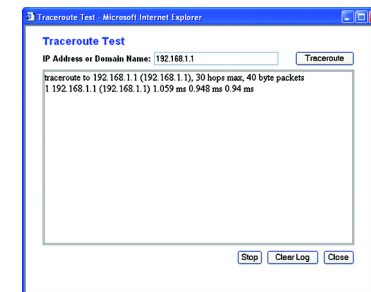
Traceroute Test - Microsoft Internet Explorer

Traceroute Test

IP Address or Domain Name: 192.168.1.1

Traceroute

traceroute to 192.168.1.1 (192.168.1.1), 30 hops max, 40 byte packets
1 192.168.1.1 (192.168.1.1) 1.059 ms 0.948 ms 0.94 ms

Stop

Clear Log

Close